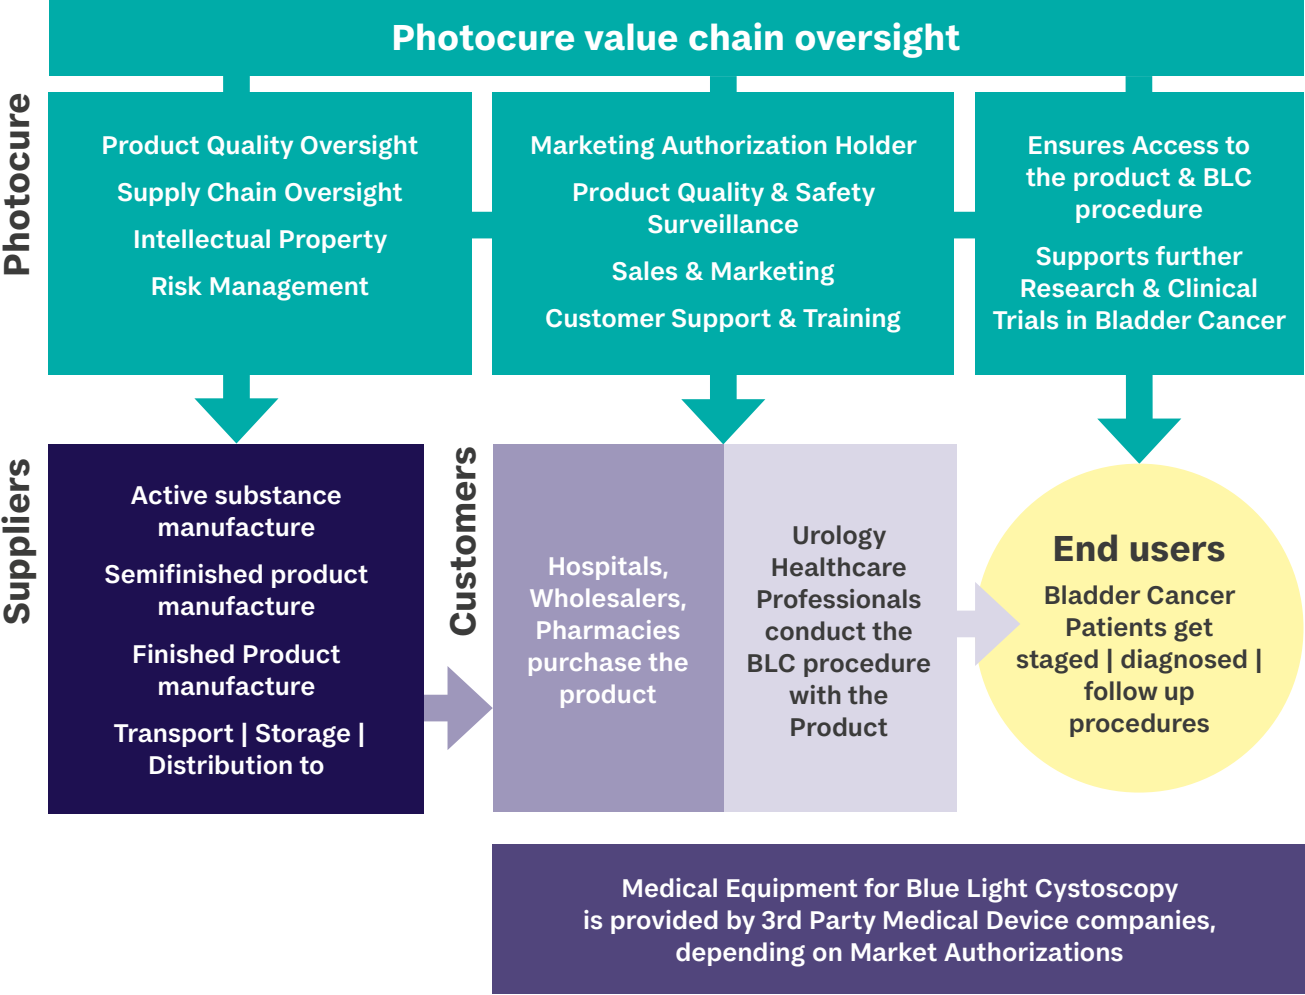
Photocure value chain oversight

Photocure

Product Quality Oversight

Supply Chain Oversight

Intellectual Property

Risk Management

Marketing Authorization Holder

Product Quality & Safety Surveillance

Sales & Marketing

Customer Support & Training

Ensures Access to the product & BLC procedure

Supports further Research & Clinical Trials in Bladder Cancer

Suppliers

Active substance manufacture

Semifinished product manufacture

Finished Product manufacture

Transport | Storage | Distribution to

Customers

Hospitals, Wholesalers, Pharmacies purchase the product

Urology Healthcare Professionals conduct the BLC procedure with the Product

End users

Bladder Cancer Patients get staged | diagnosed | follow up procedures

Medical Equipment for Blue Light Cystoscopy is provided by 3rd Party Medical Device companies, depending on Market Authorizations